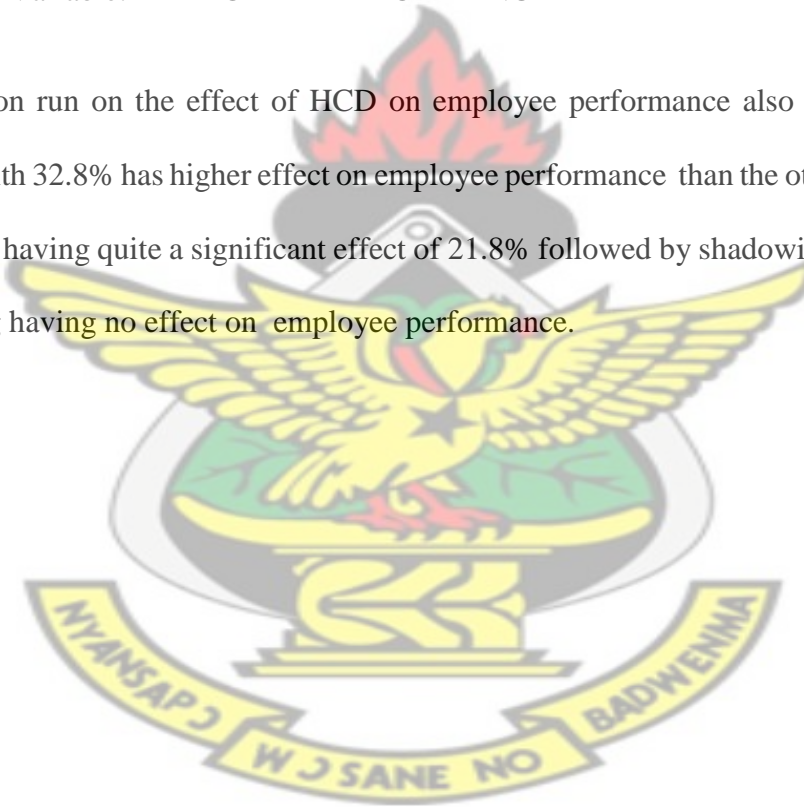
on run on the effect of HCD on employee performance also th 32.8% has higher effect on employee performance than the ot having quite a significant effect of 21.8% followed by shadowi having no effect on employee performance.

NYANSAPƆ W Ɔ SANE NO BADWENMA